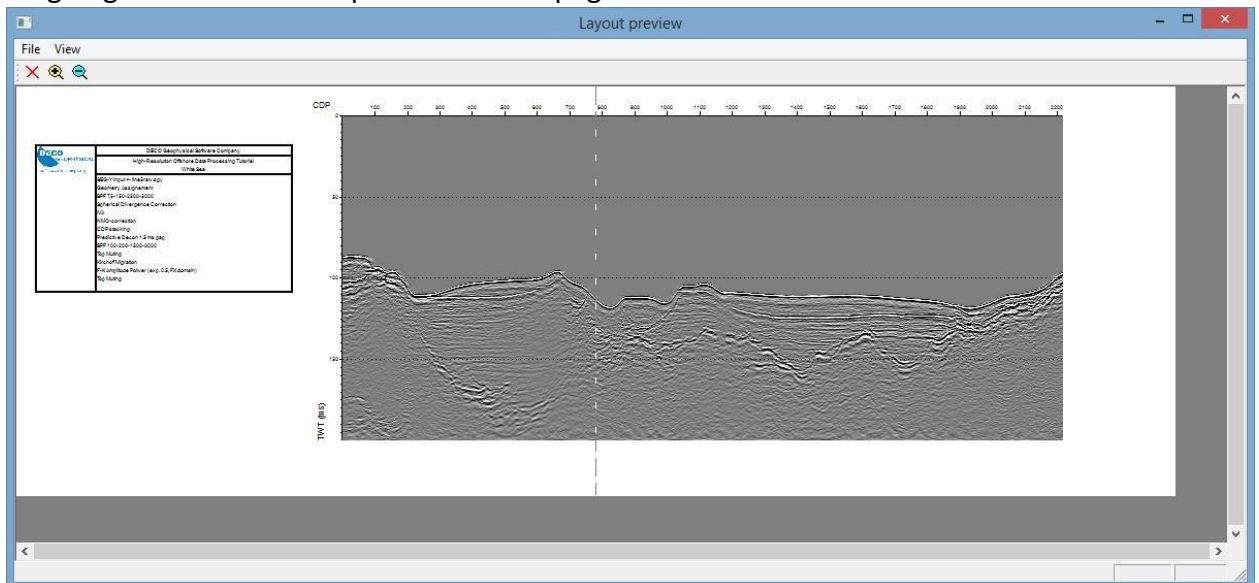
Layout preview

File View

DECO Geophysical Software Company
High-Resolution Offshore Data Processing Tutorial
White Sea

SEG-Y Input + file Strategy
Geometry assignment
BPF TS=120-3500-5000
Spherical Divergence Correction
VA
NMO-correction
CDP stacking
Predictive Decon 1.2 ms gap
BPF 100-300-1200-3000
Top Muting
Kirchoff Migration
F-X amplitude Power (exp. 0.5, FX domain)
Top Muting

CDP

100 200 300 400 500 600 700 800 900 1000 1100 1200 1300 1400 1500 1600 1700 1800 1900 2000 2100 2200

0
50
100
150

TWT (ms)